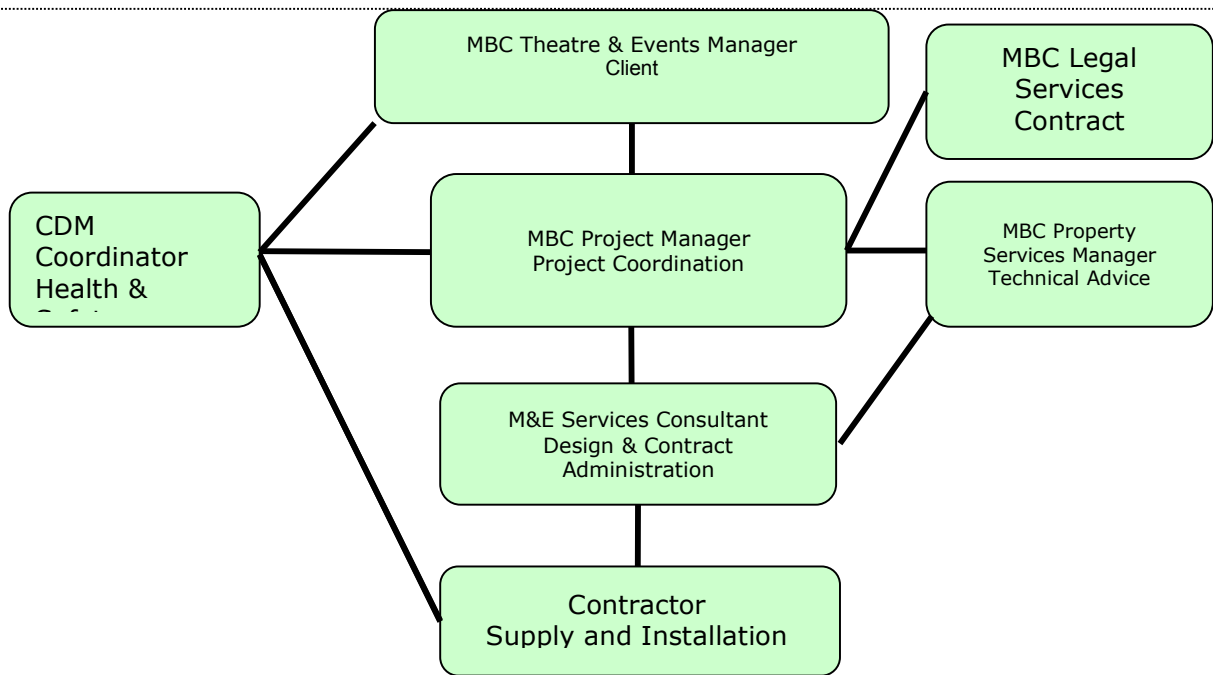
MBC Theatre & Events Manager
Client

MBC Legal Services Contract

CDM Coordinator Health & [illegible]

MBC Project Manager
Project Coordination

MBC Property Services Manager
Technical Advice

M&E Services Consultant
Design & Contract Administration

Contractor
Supply and Installation